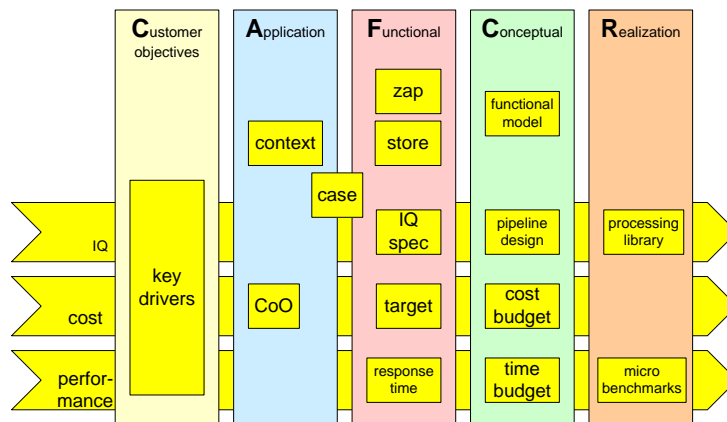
Customer objectives

Application

Functional

Conceptual

Realization

zap

functional model

context

store

case

IQ

IQ spec

pipeline design

processing library

key drivers

cost

CoO

target

cost budget

performance

response time

time budget

micro benchmarks